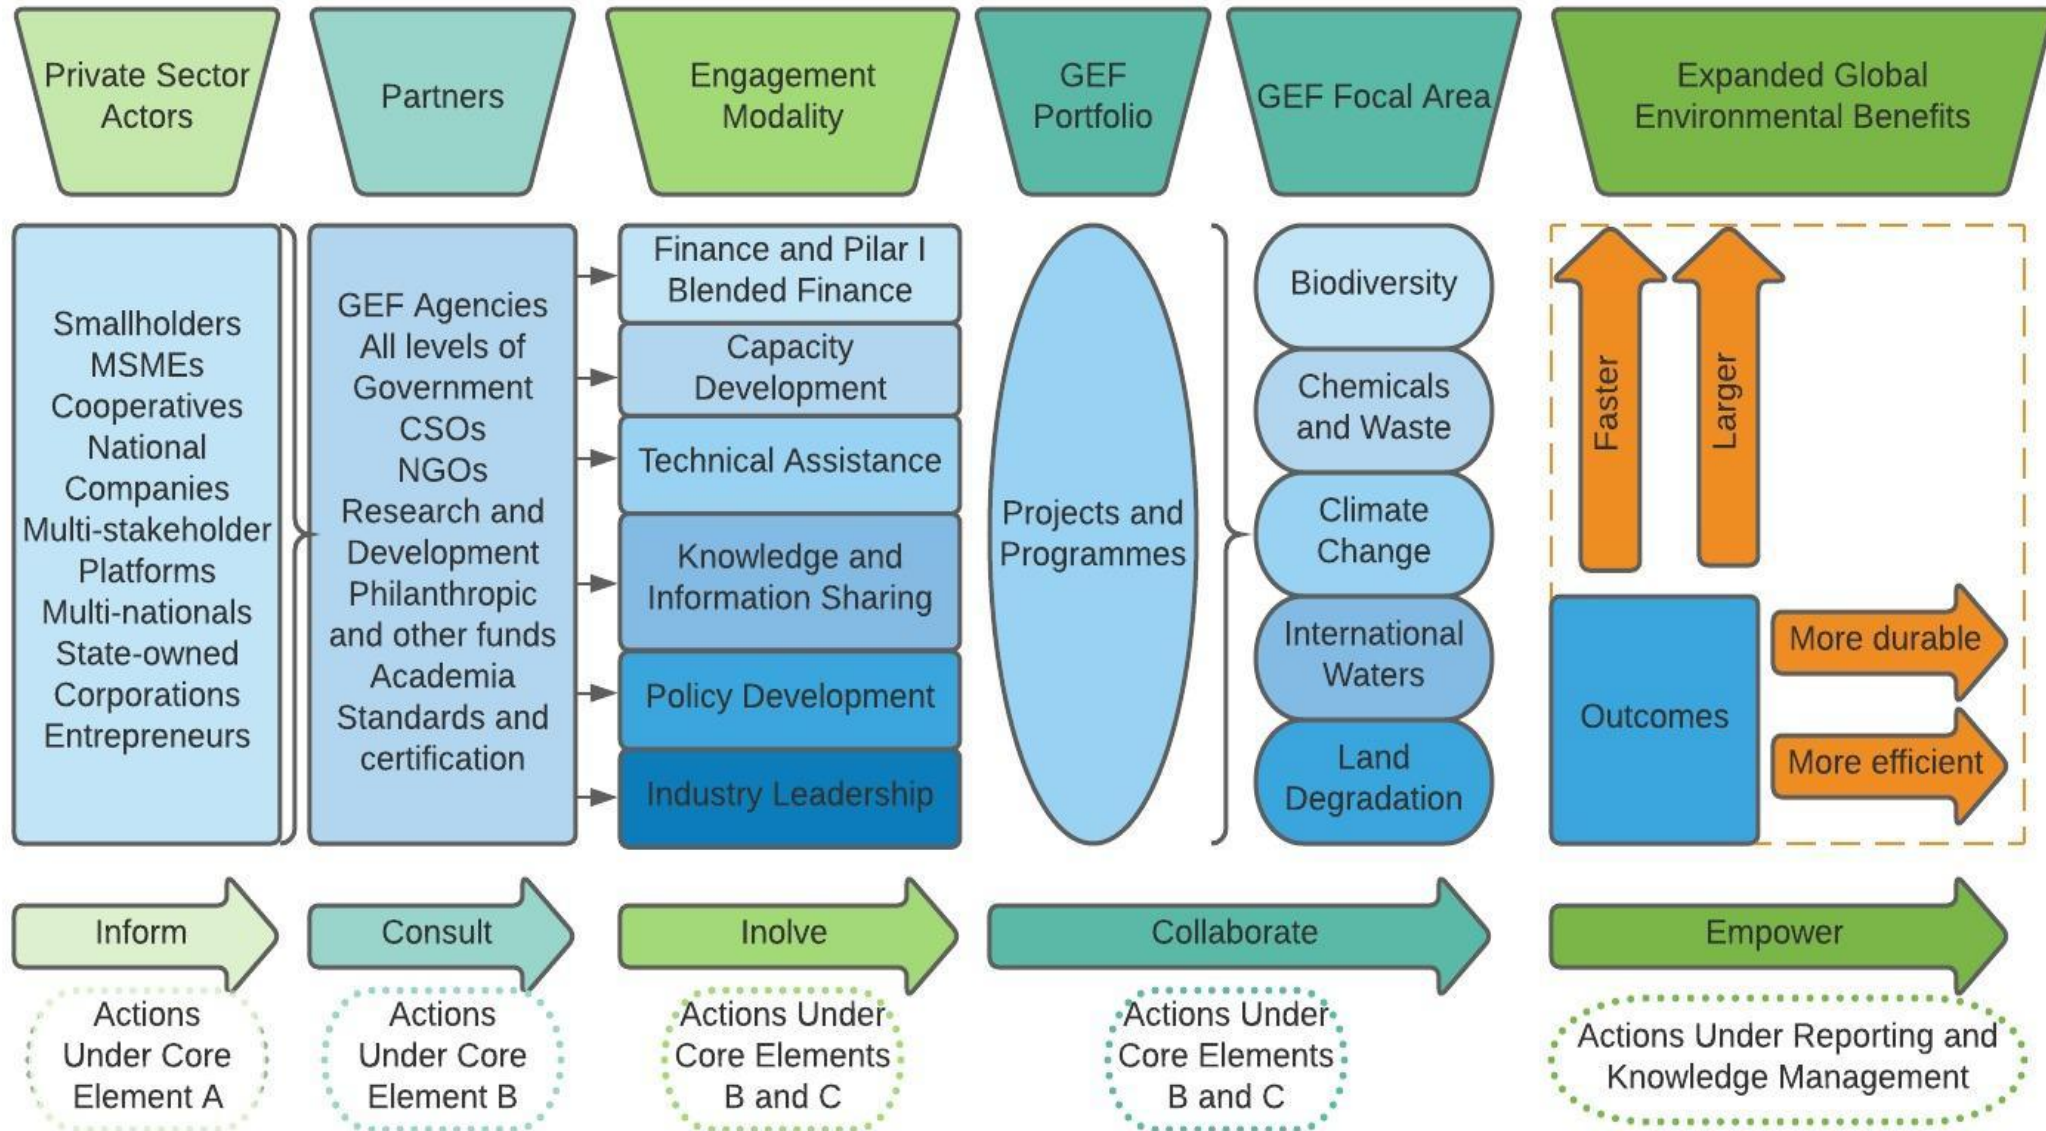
Private Sector Actors

Partners

Engagement Modality

GEF Portfolio

GEF Focal Area

Expanded Global Environmental Benefits

Smallholders
MSMEs
Cooperatives
National Companies
Multi-stakeholder Platforms
Multi-nationals
State-owned Corporations
Entrepreneurs

GEF Agencies
All levels of Government
CSOs
NGOs
Research and Development
Philanthropic and other funds
Academia
Standards and certification

Finance and Pilar I Blended Finance

Capacity Development

Technical Assistance

Knowledge and Information Sharing

Policy Development

Industry Leadership

Projects and Programmes

Biodiversity

Chemicals and Waste

Climate Change

International Waters

Land Degradation

Faster

Larger

Outcomes

More durable

More efficient

Inform

Consult

Inolve

Collaborate

Empower

Actions Under Core Element A

Actions Under Core Element B

Actions Under Core Elements B and C

Actions Under Core Elements B and C

Actions Under Reporting and Knowledge Management